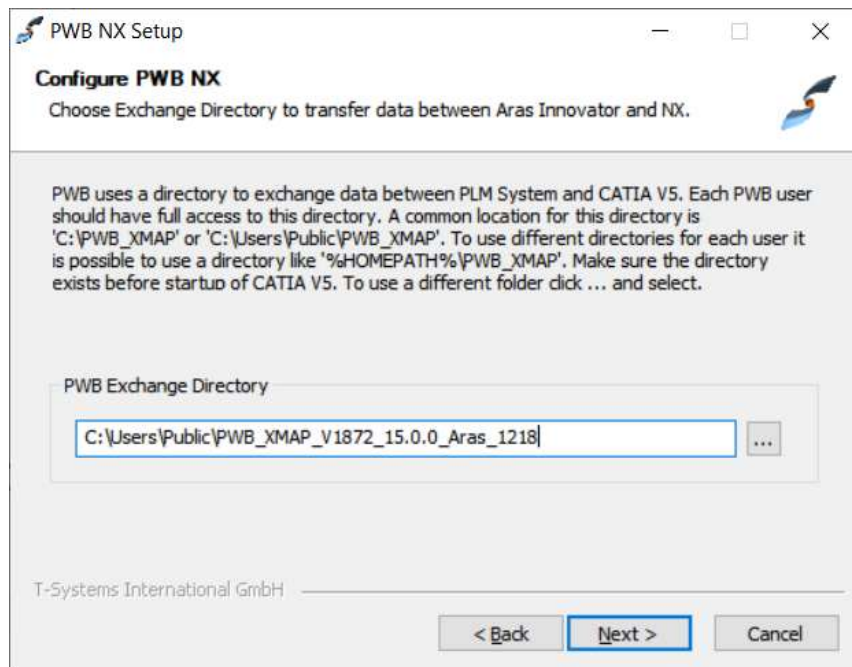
PWB NX Setup

Configure PWB NX

Choose Exchange Directory to transfer data between Aras Innovator and NX.

PWB uses a directory to exchange data between PLM System and CATIA V5. Each PWB user should have full access to this directory. A common location for this directory is 'C:\PWB_XMAP' or 'C:\Users\Public\PWB_XMAP'. To use different directories for each user it is possible to use a directory like '%HOMEPATH%\PWB_XMAP'. Make sure the directory exists before startup of CATIA V5. To use a different folder click ... and select.

PWB Exchange Directory

C:\Users\Public\PWB_XMAP_V1872_15.0.0_Aras_1218

...

T-Systems International GmbH

< Back

Next >

Cancel